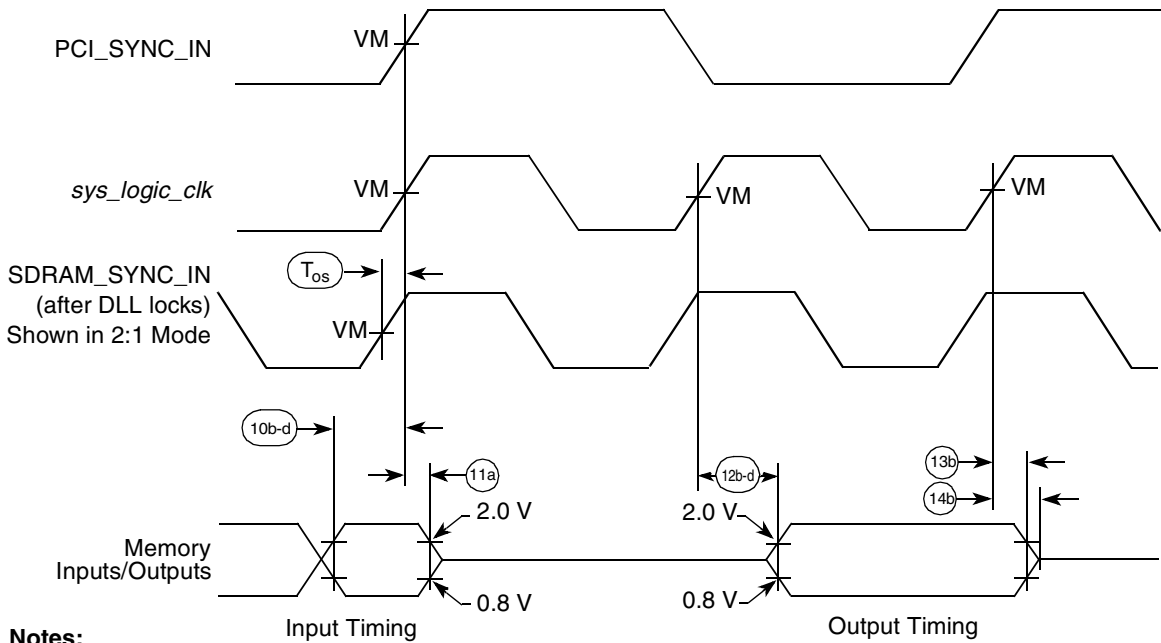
PCI_SYNC_IN
VM
sys_logic_clk
VM
VM
VM
SDRAM_SYNC_IN
(after DLL locks)
Shown in 2:1 Mode
$T_{os}$
VM
10b-d
11a
12b-d
13b
14b
2.0 V
2.0 V
Memory
Inputs/Outputs
0.8 V
0.8 V
Notes:
Input Timing
Output Timing